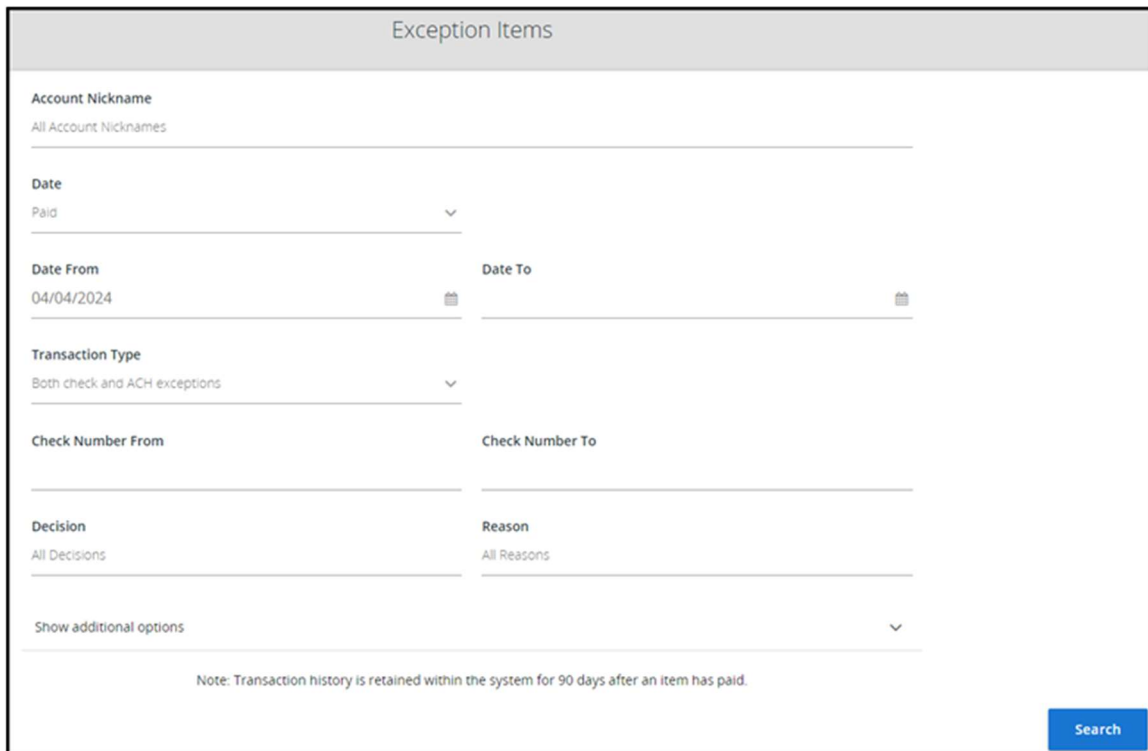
Exception Items

Account Nickname
All Account Nicknames

Date
Paid

Date From
04/04/2024

Date To

Transaction Type
Both check and ACH exceptions

Check Number From

Check Number To

Decision
All Decisions

Reason
All Reasons

Show additional options

Note: Transaction history is retained within the system for 90 days after an item has paid.

Search